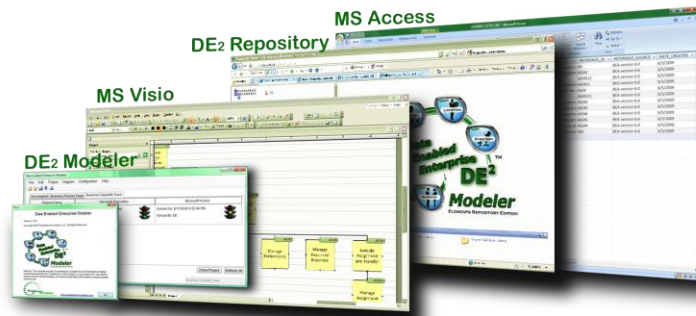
MS Access

DE2 Repository

MS Visio

DE2 Modeler

Data Enabled Enterprise DE2 Modeler

Data Enabled Enterprise DE2 Modeler

Data Enabled Enterprise DE2 Modeler ELEMENTS REPOSITORY EDITION

Manage Resources

Manage Personnel

Manage

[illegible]

REFERENCE_SOURCE

DATE_CREATED